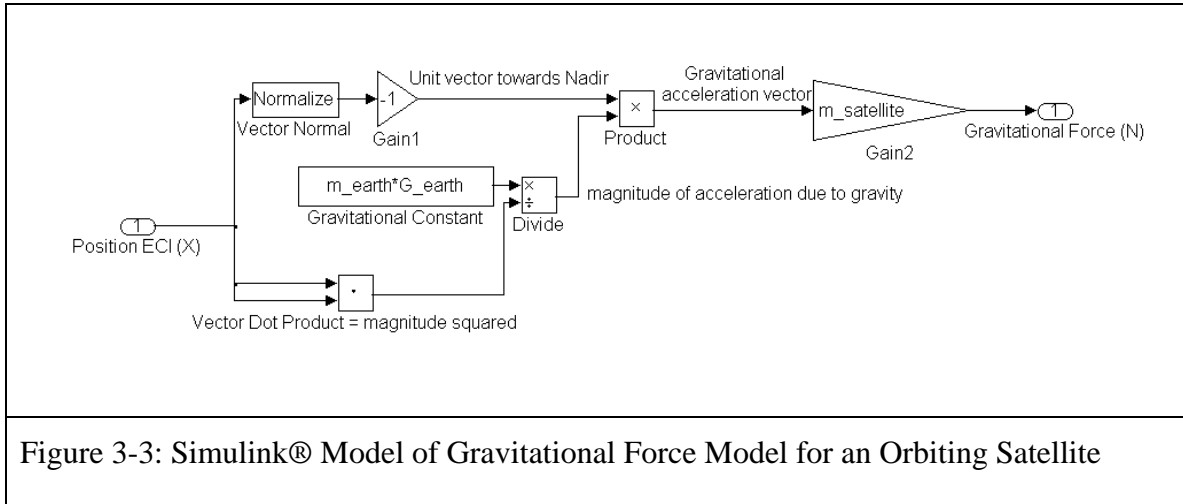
Normalize
Vector Normal
-1
Gain1
Unit vector towards Nadir
×
Product
Gravitational acceleration vector
m_satellite
Gain2
1
Gravitational Force (N)
m_earth*G_earth
Gravitational Constant
×
÷
Divide
magnitude of acceleration due to gravity
1
Position ECI (X)
·
Vector Dot Product = magnitude squared

Figure 3-3: Simulink® Model of Gravitational Force Model for an Orbiting Satellite